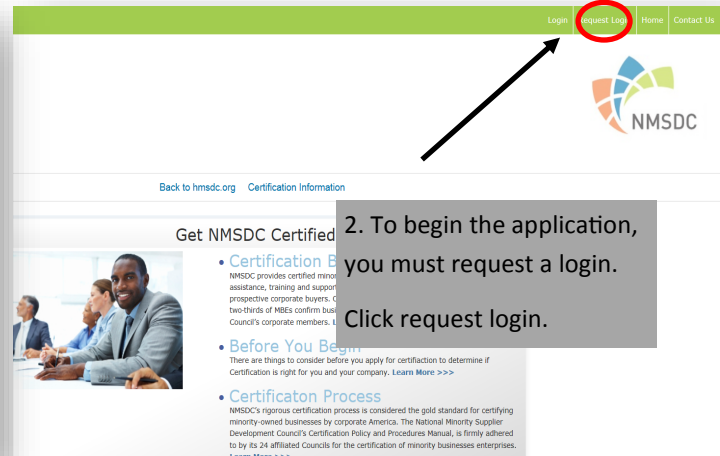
Login | Request Login | Home | Contact Us

NMSDC

Back to hmsdc.org | Certification Information

Get NMSDC Certified

• Certification B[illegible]
NMSDC provides certified minor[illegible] assistance, training and suppor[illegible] prospective corporate buyers. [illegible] two-thirds of MBEs confirm busi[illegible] Council's corporate members. L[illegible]

• Before You Begin
There are things to consider before you apply for certifiaction to determine if Certification is right for you and your company. Learn More >>>

• Certificaton Process
NMSDC's rigorous certification process is considered the gold standard for certifying minority-owned businesses by corporate America. The National Minority Supplier Development Council's Certification Policy and Procedures Manual, is firmly adhered to by its 24 affiliated Councils for the certification of minority businesses enterprises. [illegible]

2. To begin the application, you must request a login.

Click request login.